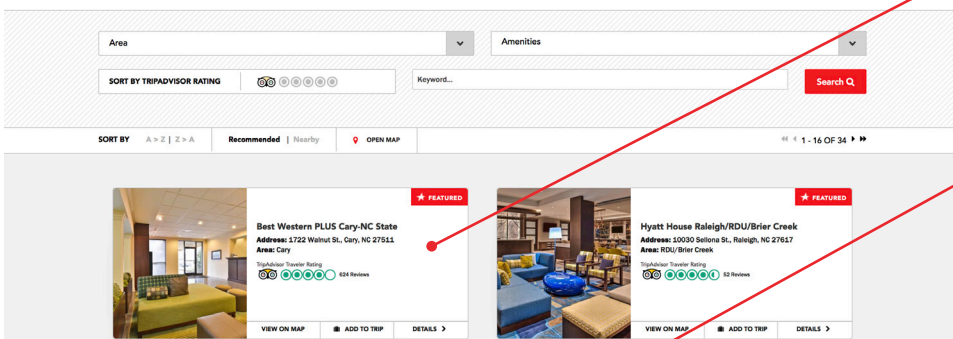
Area

Amenities

SORT BY TRIPADVISOR RATING

Keyword...

Search

SORT BY A > Z | Z > A Recommended | Nearby OPEN MAP

1 - 16 OF 34

FEATURED

Best Western PLUS Cary-NC State

Address: 1722 Walnut St., Cary, NC 27511

Area: Cary

TripAdvisor Traveler Rating

624 Reviews

VIEW ON MAP ADD TO TRIP DETAILS >

FEATURED

Hyatt House Raleigh/RDU/Brier Creek

Address: 10030 Sellona St., Raleigh, NC 27617

Area: RDU/Brier Creek

TripAdvisor Traveler Rating

52 Reviews

VIEW ON MAP ADD TO TRIP DETAILS >